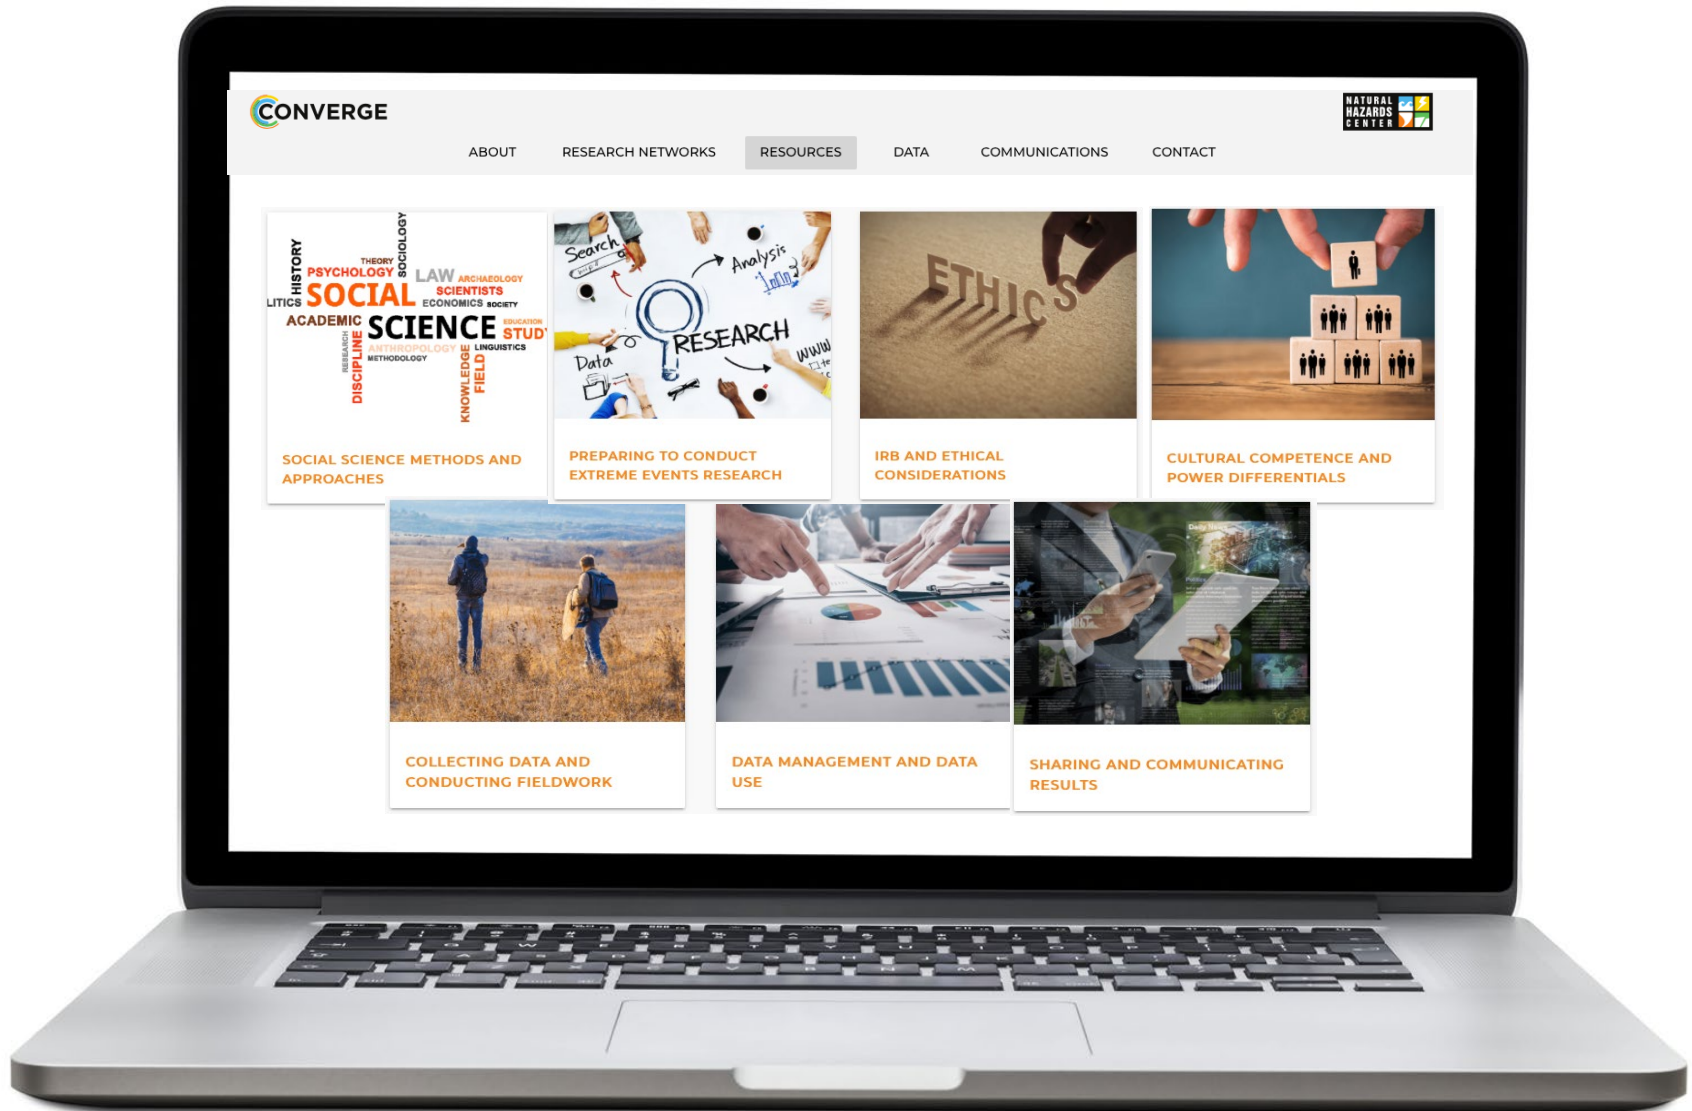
CONVERGE

NATURAL HAZARDS CENTER

ABOUT RESEARCH NETWORKS RESOURCES DATA COMMUNICATIONS CONTACT

HISTORY SOCIOLOGY THEORY PSYCHOLOGY LAW ARCHAEOLOGY SCIENTISTS LITICS SOCIAL ECONOMICS SOCIETY ACADEMIC SCIENCE EDUCATION STUD ANTHROPOLOGY LINGUISTICS METHODOLOGY RESEARCH DISCIPLINE KNOWLEDGE FIELD

SOCIAL SCIENCE METHODS AND APPROACHES

Search Analysis RESEARCH Data www

PREPARING TO CONDUCT EXTREME EVENTS RESEARCH

ETHICS

IRB AND ETHICAL CONSIDERATIONS

CULTURAL COMPETENCE AND POWER DIFFERENTIALS

COLLECTING DATA AND CONDUCTING FIELDWORK

DATA MANAGEMENT AND DATA USE

SHARING AND COMMUNICATING RESULTS